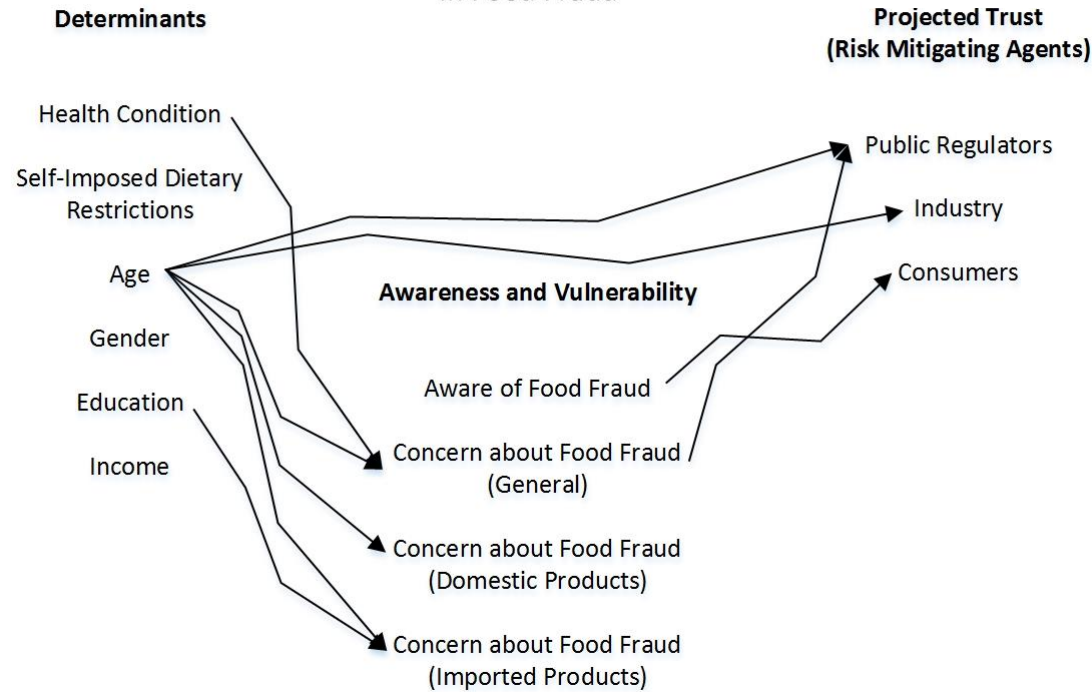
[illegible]

Determinants

Projected Trust (Risk Mitigating Agents)

Health Condition

Self-Imposed Dietary Restrictions

Age

Gender

Education

Income

Public Regulators

Industry

Consumers

Awareness and Vulnerability

Aware of Food Fraud

Concern about Food Fraud (General)

Concern about Food Fraud (Domestic Products)

Concern about Food Fraud (Imported Products)